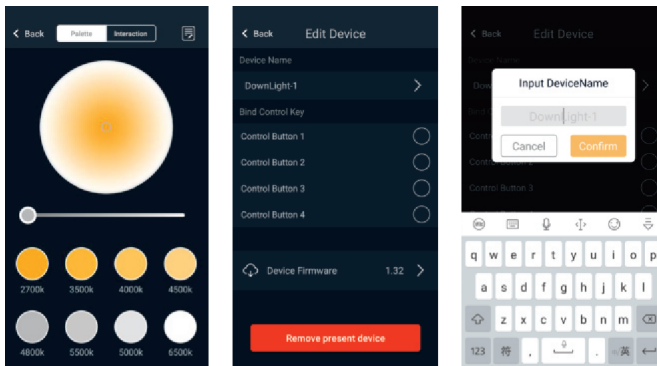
< Back Palette Interaction

2700k 3500k 4000k 4500k

4800k 5500k 5000k 6500k

< Back Edit Device

Device Name

DownLight-1 >

Bind Control Key

Control Button 1

Control Button 2

Control Button 3

Control Button 4

Device Firmware 1.32 >

Remove present device

< Back Edit Device

Device Name

DownL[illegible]

Bind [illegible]

Contro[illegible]

Control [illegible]

Control Button 3

Input DeviceName

DownLight-1

Cancel Confirm

q w e r t y u i o p

a s d f g h j k l

z x c v b n m

123 符 , 。 中/英